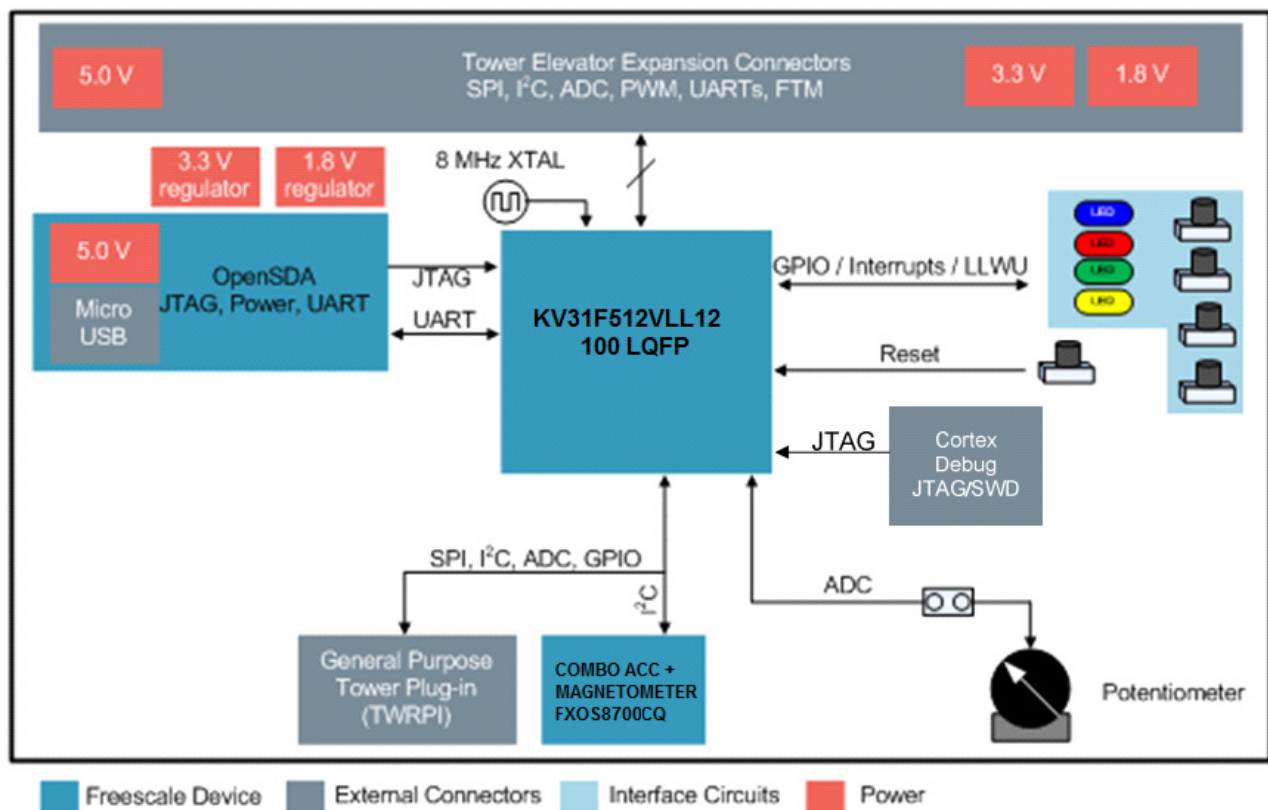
5.0 V

Tower Elevator Expansion Connectors
SPI, I$^2$C, ADC, PWM, UARTs, FTM

3.3 V

1.8 V

3.3 V regulator

1.8 V regulator

8 MHz XTAL

5.0 V

Micro USB

OpenSDA
JTAG, Power, UART

JTAG

UART

KV31F512VLL12
100 LQFP

GPIO / Interrupts / LLWU

LED

LED

LED

LED

Reset

JTAG

Cortex Debug JTAG/SWD

SPI, I$^2$C, ADC, GPIO

I$^2$C

ADC

General Purpose Tower Plug-in (TWRPI)

COMBO ACC + MAGNETOMETER FXOS8700CQ

Potentiometer

Freescale Device

External Connectors

Interface Circuits

Power